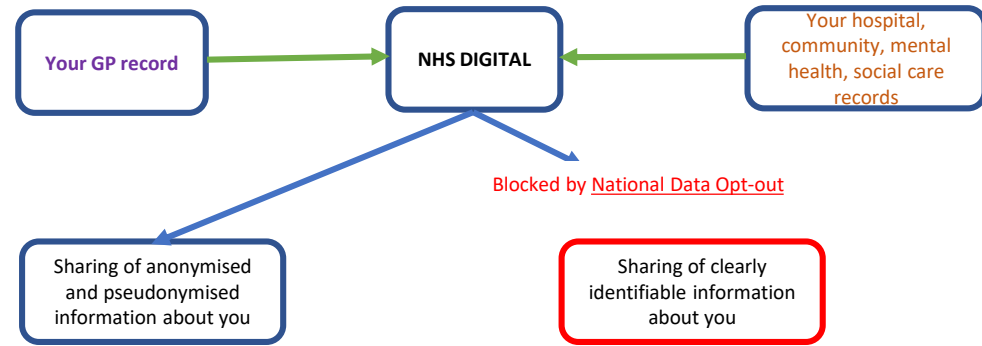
Your GP record

NHS DIGITAL

Your hospital, community, mental health, social care records

Blocked by National Data Opt-out

Sharing of anonymised and pseudonymised information about you

Sharing of clearly identifiable information about you